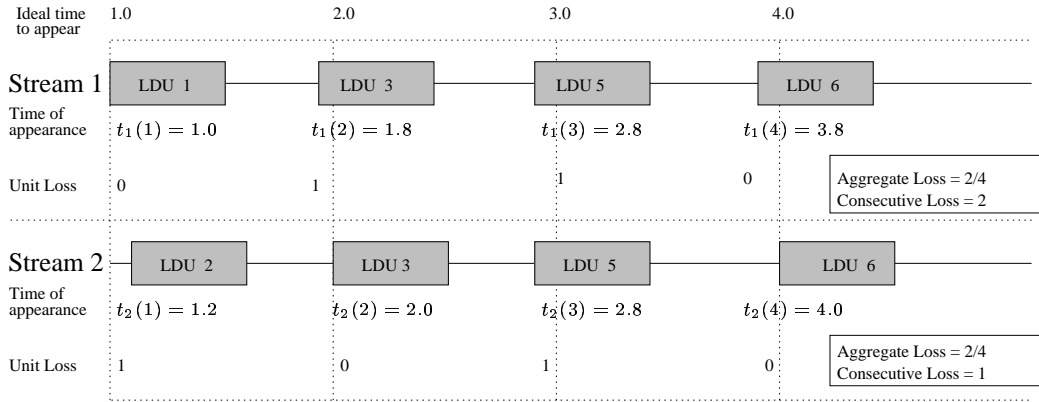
Ideal time to appear 1.0 2.0 3.0 4.0

Stream 1

LDU 1 LDU 3 LDU 5 LDU 6

Time of appearance $t_1(1) = 1.0$ $t_1(2) = 1.8$ $t_1(3) = 2.8$ $t_1(4) = 3.8$

Unit Loss 0 1 1 0

Aggregate Loss = 2/4
Consecutive Loss = 2

Stream 2

LDU 2 LDU 3 LDU 5 LDU 6

Time of appearance $t_2(1) = 1.2$ $t_2(2) = 2.0$ $t_2(3) = 2.8$ $t_2(4) = 4.0$

Unit Loss 1 0 1 0

Aggregate Loss = 2/4
Consecutive Loss = 1